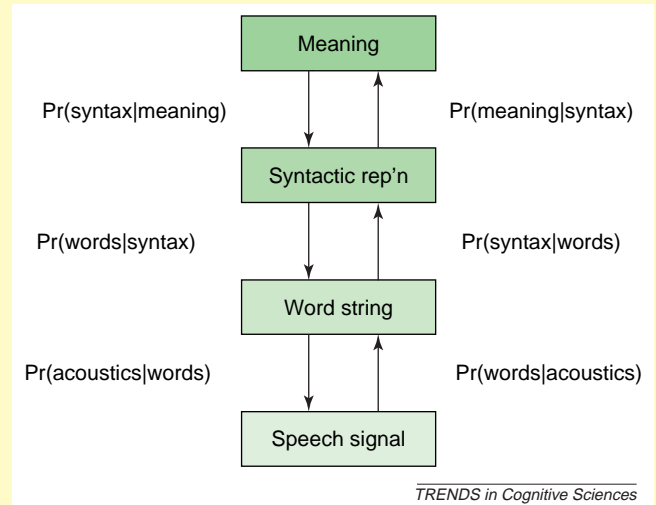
Meaning

Pr(syntax|meaning)

Pr(meaning|syntax)

Syntactic rep'n

Pr(words|syntax)

Pr(syntax|words)

Word string

Pr(acoustics|words)

Pr(words|acoustics)

Speech signal

TRENDS in Cognitive Sciences